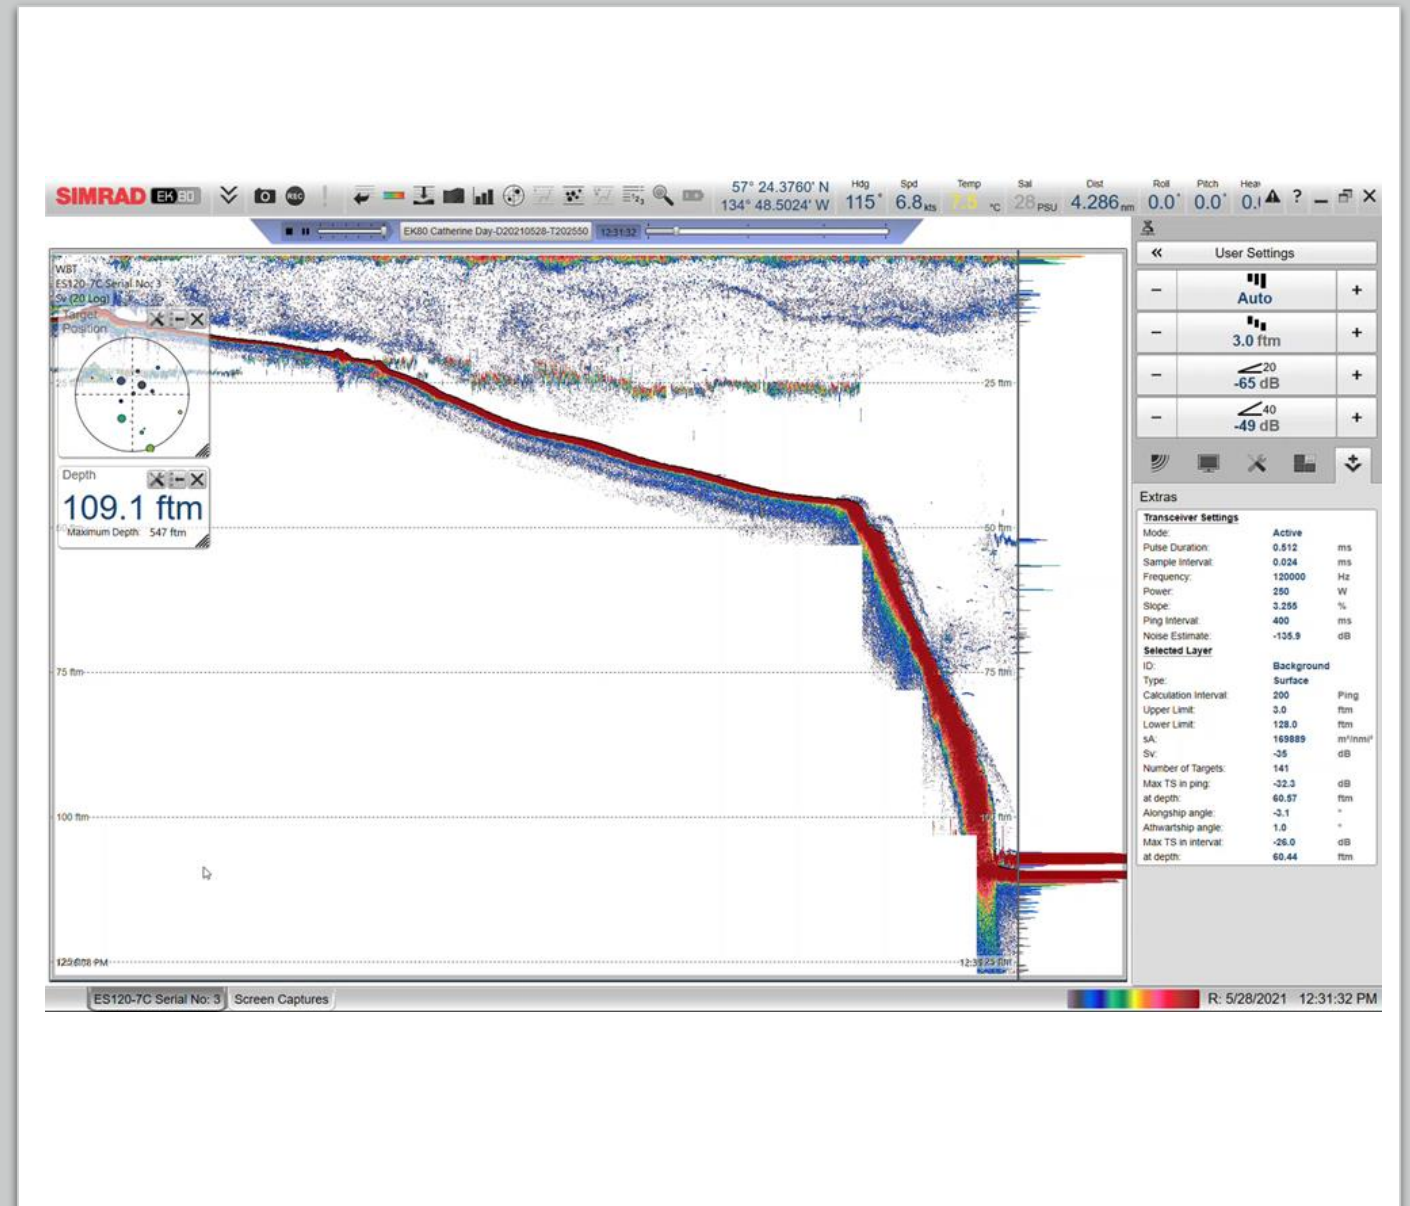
SIMRAD EK80

57° 24.3760' N
134° 48.5024' W

Hdg 115°
Spd 6.8 kts
Temp 7.5 °C
Sal 28 PSU
Dist 4.286 nm
Roll 0.0°
Pitch 0.0°
Hea 0.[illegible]

EK80 Catherine Day-D20210528-T202550 12:31:32

WBT
ES120-7C Serial No: 3
Sv (20 Log)

Target Position

Depth
109.1 ftm
Maximum Depth: 547 ftm

25 ftm
50 ftm
75 ftm
100 ftm

12:3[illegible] PM
12:31:23 PM

User Settings
Auto
3.0 ftm
20 -65 dB
40 -49 dB

Extras

Transceiver Settings
| | | |
|---|---|---|
| Mode: | Active | |
| Pulse Duration: | 0.512 | ms |
| Sample Interval: | 0.024 | ms |
| Frequency: | 120000 | Hz |
| Power: | 250 | W |
| Slope: | 3.255 | % |
| Ping Interval: | 400 | ms |
| Noise Estimate: | -135.9 | dB |

Selected Layer
| | | |
|---|---|---|
| ID: | Background | |
| Type: | Surface | |
| Calculation Interval: | 200 | Ping |
| Upper Limit: | 3.0 | ftm |
| Lower Limit: | 128.0 | ftm |
| sA: | 169889 | m²/nmi² |
| Sv: | -35 | dB |
| Number of Targets: | 141 | |
| Max TS in ping: | -32.3 | dB |
| at depth: | 60.57 | ftm |
| Alongship angle: | -3.1 | ° |
| Athwartship angle: | 1.0 | ° |
| Max TS in interval: | -26.0 | dB |
| at depth: | 60.44 | ftm |

ES120-7C Serial No: 3 | Screen Captures

R: 5/28/2021 12:31:32 PM